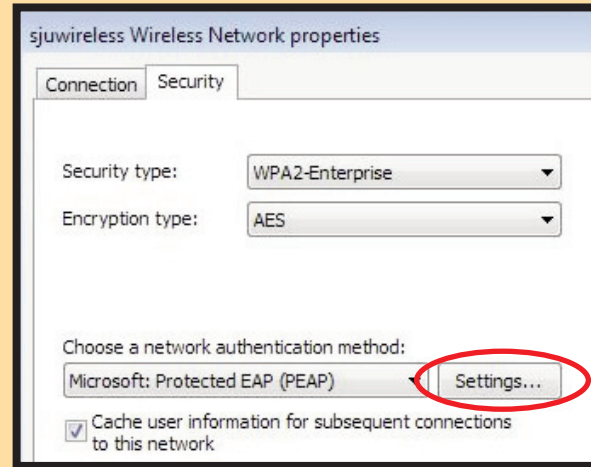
sjuwireless Wireless Network properties

Connection Security

Security type: WPA2-Enterprise

Encryption type: AES

Choose a network authentication method:

Microsoft: Protected EAP (PEAP)

Settings...

Cache user information for subsequent connections to this network